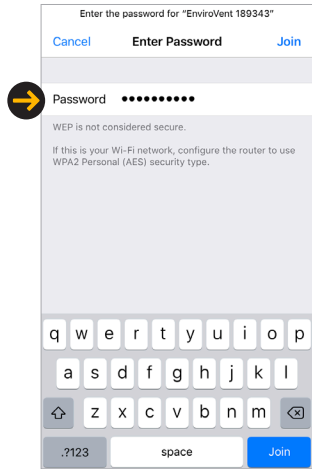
Enter the password for "EnviroVent 189343"

Cancel Enter Password Join

Password ••••••••••

WEP is not considered secure.

If this is your Wi-Fi network, configure the router to use WPA2 Personal (AES) security type.

q w e r t y u i o p
a s d f g h j k l
z x c v b n m
.?123 space Join